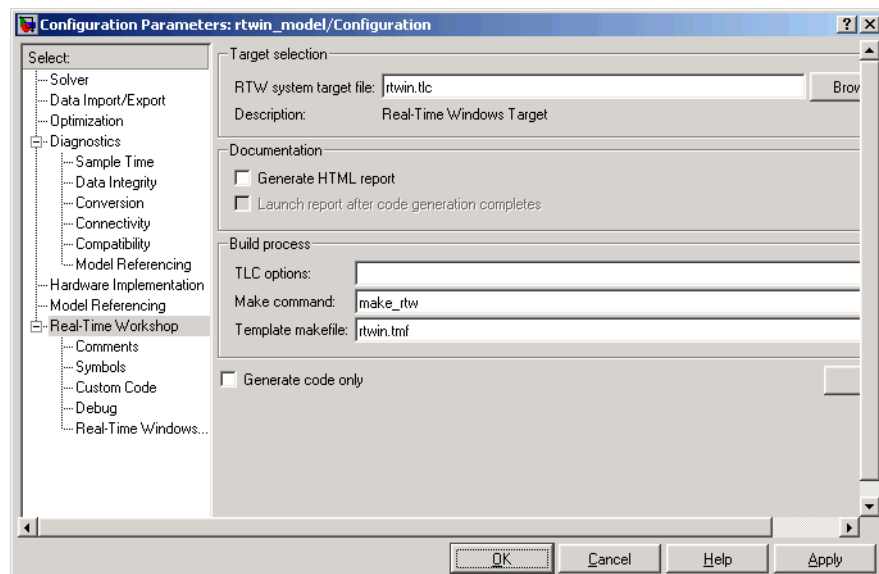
Configuration Parameters: rtwin_model/Configuration

?  X

Select:
Solver
Data Import/Export
Optimization
Diagnostics
Sample Time
Data Integrity
Conversion
Connectivity
Compatibility
Model Referencing
Hardware Implementation
Model Referencing
Real-Time Workshop
Comments
Symbols
Custom Code
Debug
Real-Time Windows...

Target selection
RTW system target file: rtwin.tlc
Brow
Description: Real-Time Windows Target

Documentation
Generate HTML report
Launch report after code generation completes

Build process
TLC options:
Make command: make_rtw
Template makefile: rtwin.tmf

Generate code only

OK
Cancel
Help
Apply